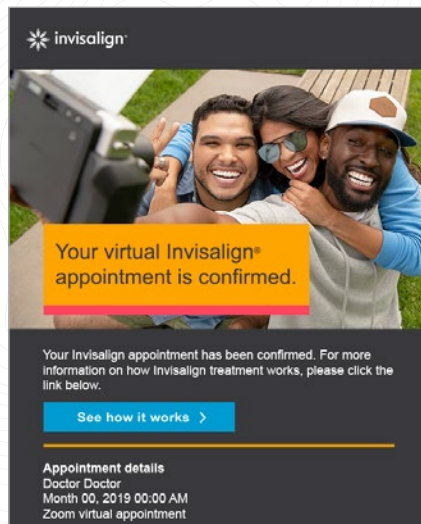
invisalign

Your virtual Invisalign® appointment is confirmed.

Your Invisalign appointment has been confirmed. For more information on how Invisalign treatment works, please click the link below.

See how it works >

Appointment details
Doctor Doctor
Month 00, 2019 00:00 AM
Zoom virtual appointment